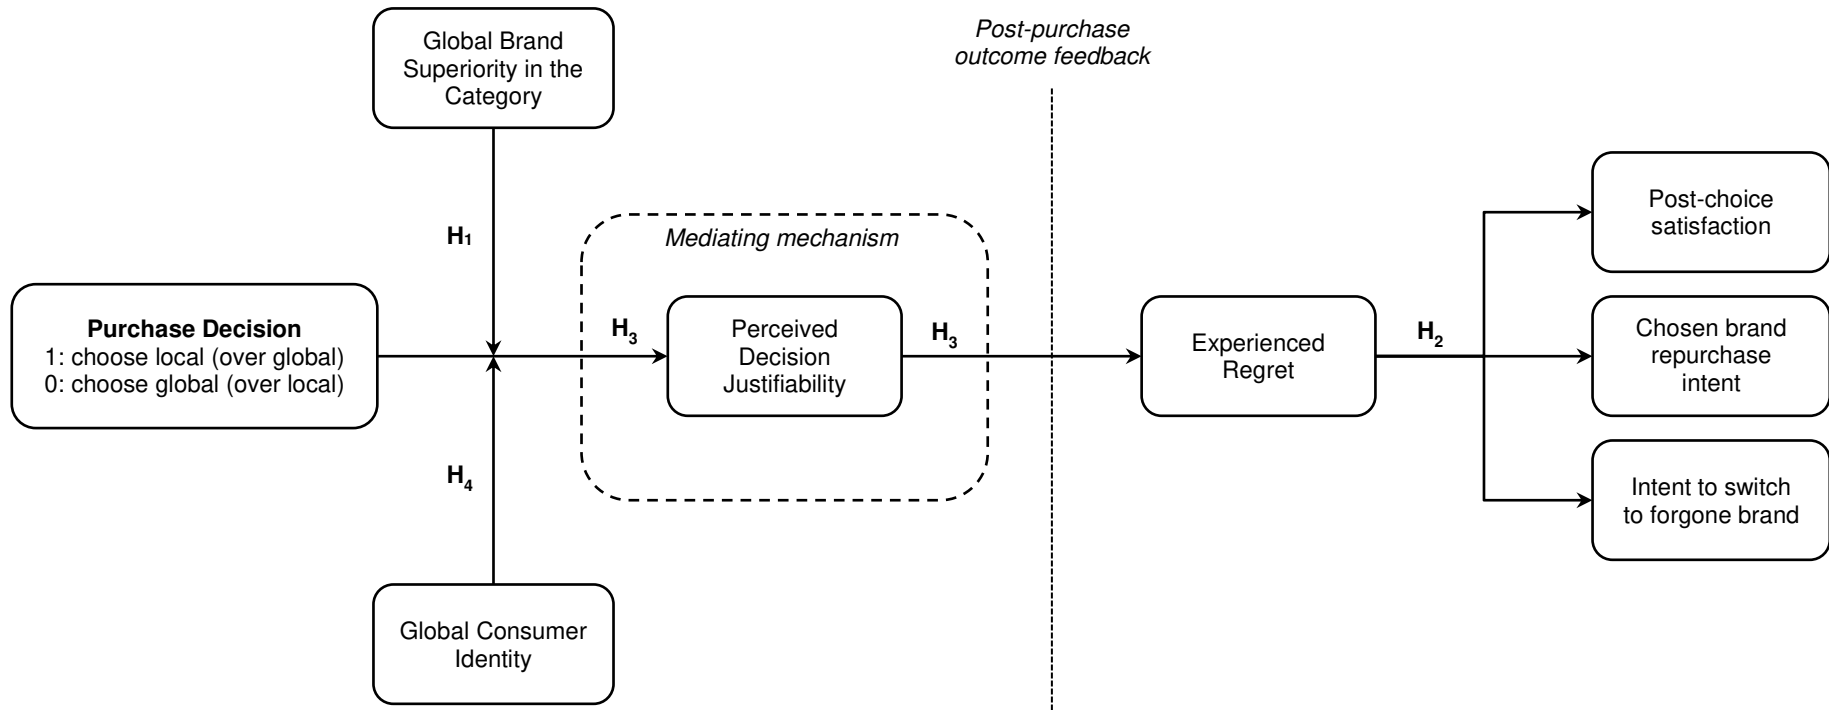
Global Brand Superiority in the Category

Post-purchase outcome feedback

$H_1$

Mediating mechanism

Post-choice satisfaction

Purchase Decision
1: choose local (over global)
0: choose global (over local)

$H_3$

Perceived Decision Justifiability

$H_3$

Experienced Regret

$H_2$

Chosen brand repurchase intent

$H_4$

Intent to switch to forgone brand

Global Consumer Identity